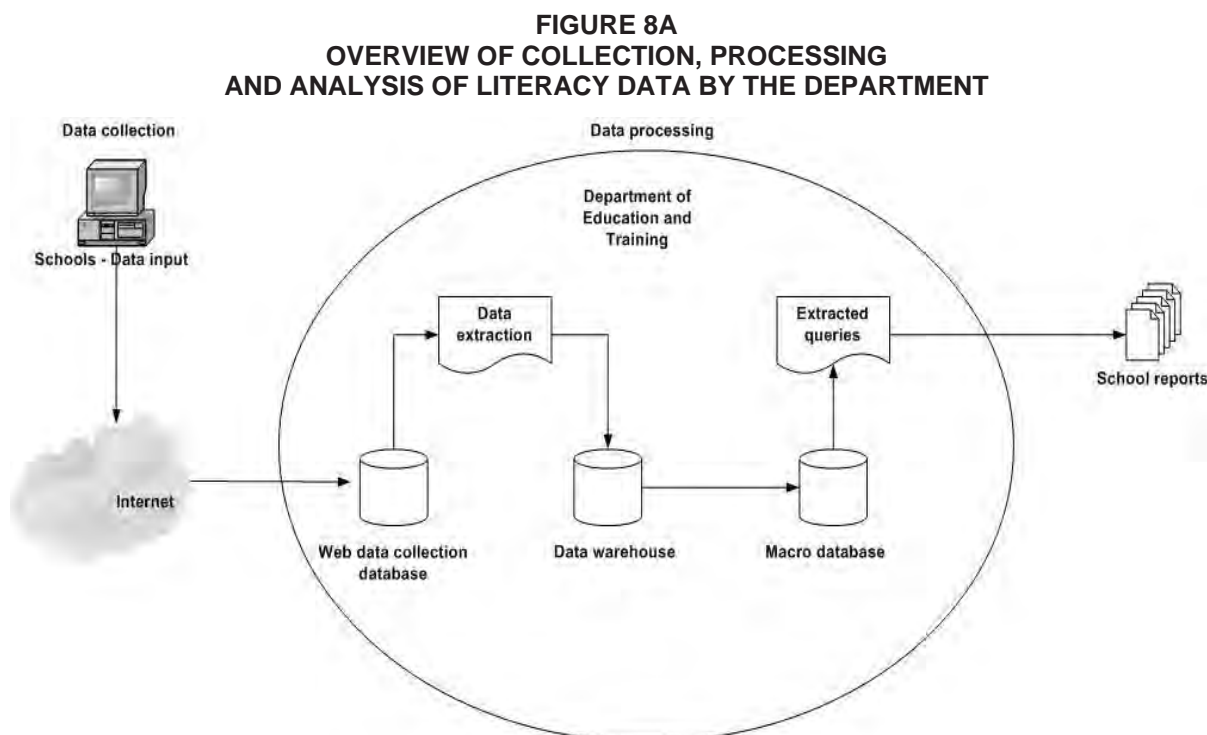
FIGURE 8A
OVERVIEW OF COLLECTION, PROCESSING AND ANALYSIS OF LITERACY DATA BY THE DEPARTMENT

Data collection

Data processing

Department of Education and Training

Schools - Data input

Data extraction

Extracted queries

School reports

Internet

Web data collection database

Data warehouse

Macro database